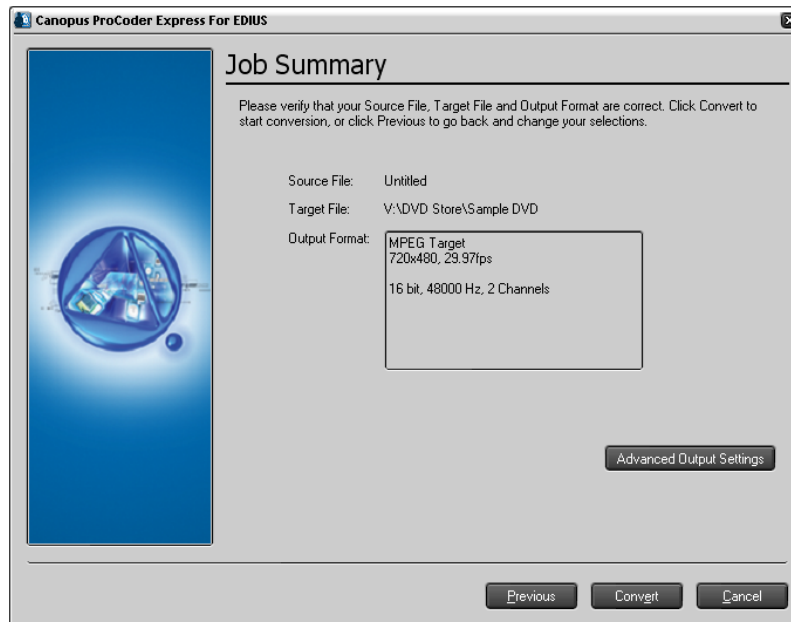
Canopus ProCoder Express For EDIUS

Job Summary

Please verify that your Source File, Target File and Output Format are correct. Click Convert to start conversion, or click Previous to go back and change your selections.

Source File: Untitled

Target File: V:\DVD Store\Sample DVD

Output Format: MPEG Target
720x480, 29.97fps

16 bit, 48000 Hz, 2 Channels

Advanced Output Settings

Previous Convert Cancel